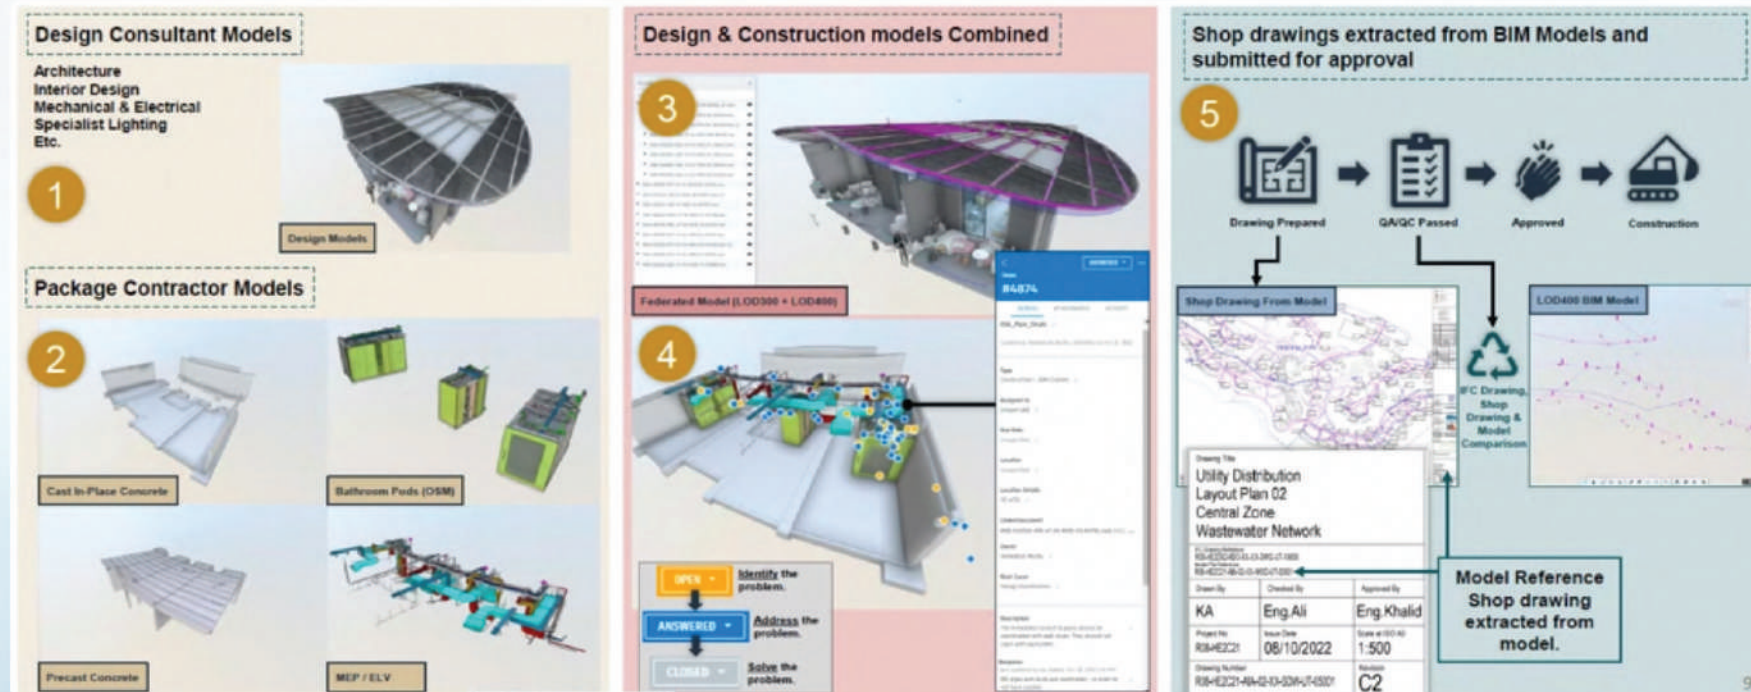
Design Consultant Models

Architecture
Interior Design
Mechanical & Electrical
Specialist Lighting
Etc.

1

Design Models

Package Contractor Models

2

Cast In-Place Concrete

Bathroom Pods (OSM)

Precast Concrete

MEP / ELV

Design & Construction models Combined

3

Federated Model (LOD300 + LOD400)

#4874

4

OPEN Identify the problem.

ANSWERED Address the problem.

CLOSED Solve the problem.

Shop drawings extracted from BIM Models and submitted for approval

5

Drawing Prepared

QA/QC Passed

Approved

Construction

Shop Drawing From Model

IFC Drawing, Shop Drawing & Model Comparison

LOD400 BIM Model

Drawing Title
Utility Distribution
Layout Plan 02
Central Zone
Wastewater Network

| Drawn By | Checked By | Approved By |
|---|---|---|
| KA | Eng.Ali | Eng.Khalid |
| Project No | Issue Date | Scale |
| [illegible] | 08/10/2022 | 1:500 |
| Drawing Number | | Revision |
| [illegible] | | C2 |

Model Reference Shop drawing extracted from model.